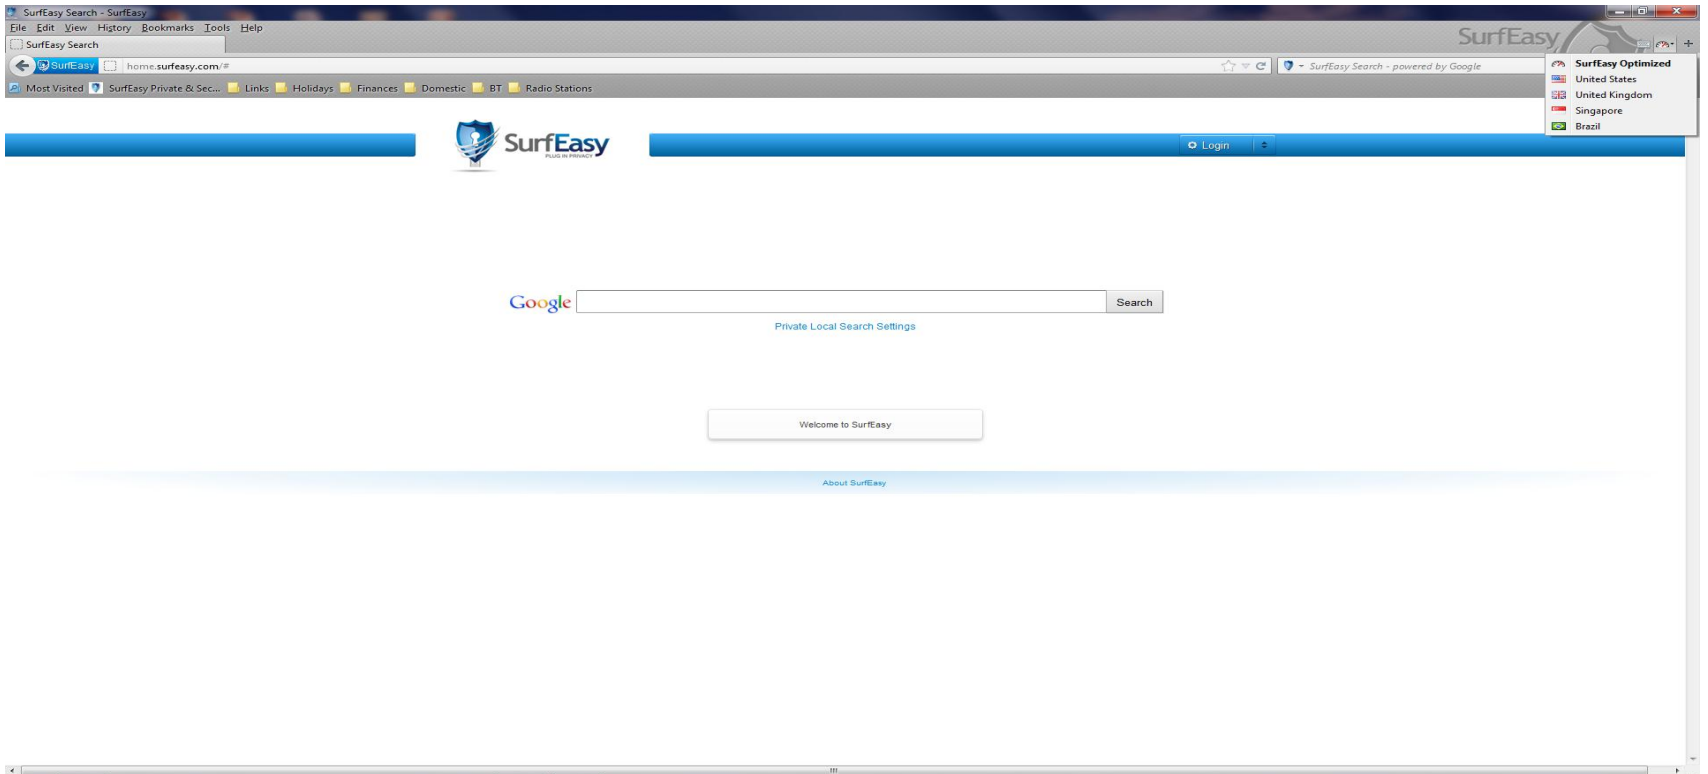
SurfEasy Search - SurfEasy

File Edit View History Bookmarks Tools Help

SurfEasy Search

SurfEasy

SurfEasy home.surfeasy.com/#

SurfEasy Search - powered by Google

Most Visited SurfEasy Private & Sec... Links Holidays Finances Domestic BT Radio Stations

SurfEasy Optimized
United States
United Kingdom
Singapore
Brazil

SurfEasy
PLUG IN PRIVACY

Login

Google Search

Private Local Search Settings

Welcome to SurfEasy

About SurfEasy